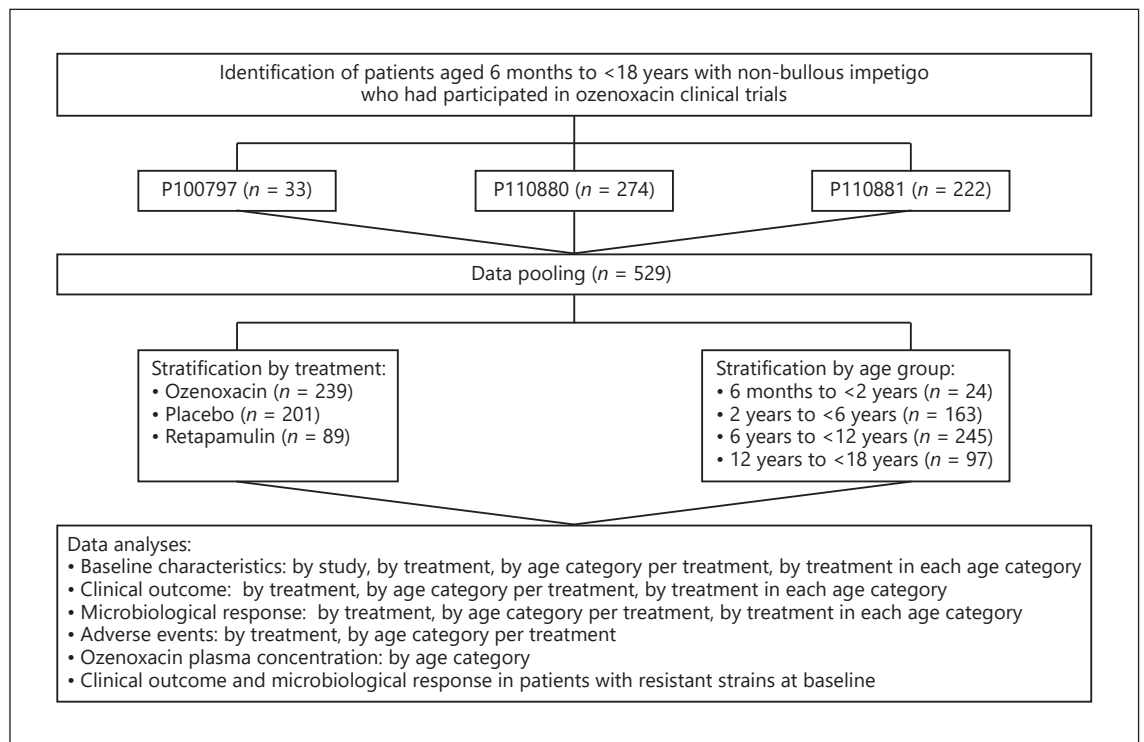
Identification of patients aged 6 months to <18 years with non-bullous impetigo who had participated in ozenoxacin clinical trials

P100797 ($n$ = 33)

P110880 ($n$ = 274)

P110881 ($n$ = 222)

Data pooling ($n$ = 529)

Stratification by treatment:
• Ozenoxacin ($n$ = 239)
• Placebo ($n$ = 201)
• Retapamulin ($n$ = 89)

Stratification by age group:
• 6 months to <2 years ($n$ = 24)
• 2 years to <6 years ($n$ = 163)
• 6 years to <12 years ($n$ = 245)
• 12 years to <18 years ($n$ = 97)

Data analyses:
• Baseline characteristics: by study, by treatment, by age category per treatment, by treatment in each age category
• Clinical outcome: by treatment, by age category per treatment, by treatment in each age category
• Microbiological response: by treatment, by age category per treatment, by treatment in each age category
• Adverse events: by treatment, by age category per treatment
• Ozenoxacin plasma concentration: by age category
• Clinical outcome and microbiological response in patients with resistant strains at baseline